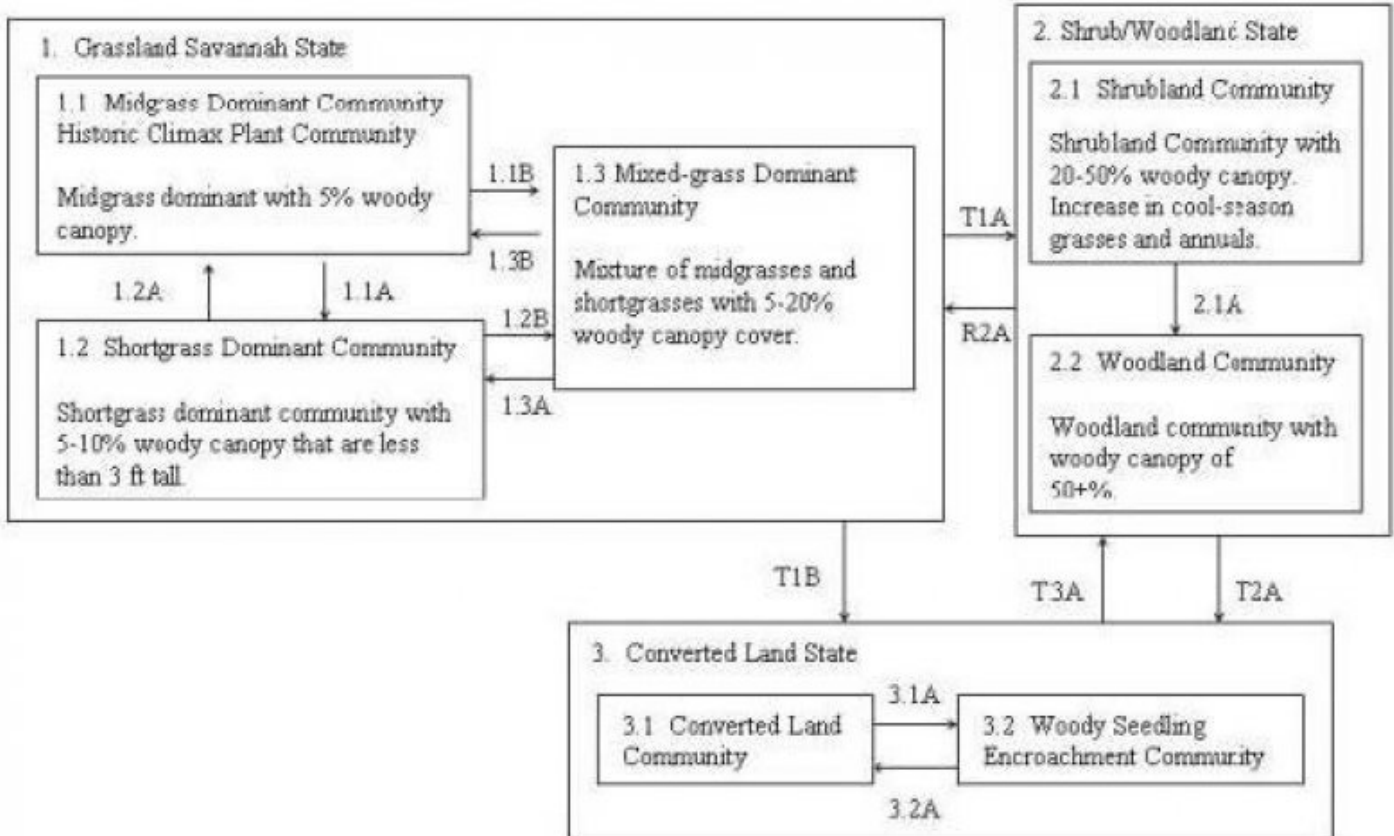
1. Grassland Savannah State

1.1 Midgrass Dominant Community
Historic Climax Plant Community

Midgrass dominant with 5% woody canopy.

1.1B

1.3B

1.3 Mixed-grass Dominant Community

Mixture of midgrasses and shortgrasses with 5-20% woody canopy cover.

1.2A

1.1A

1.2B

1.2 Shortgrass Dominant Community

Shortgrass dominant community with 5-10% woody canopy that are less than 3 ft tall.

1.3A

T1A

R2A

2. Shrub/Woodland State

2.1 Shrubland Community

Shrubland Community with 20-50% woody canopy. Increase in cool-season grasses and annuals.

2.1A

2.2 Woodland Community

Woodland community with woody canopy of 50+%.

T1B

T3A

T2A

3. Converted Land State

3.1 Converted Land Community

3.1A

3.2 Woody Seedling Encroachment Community

3.2A